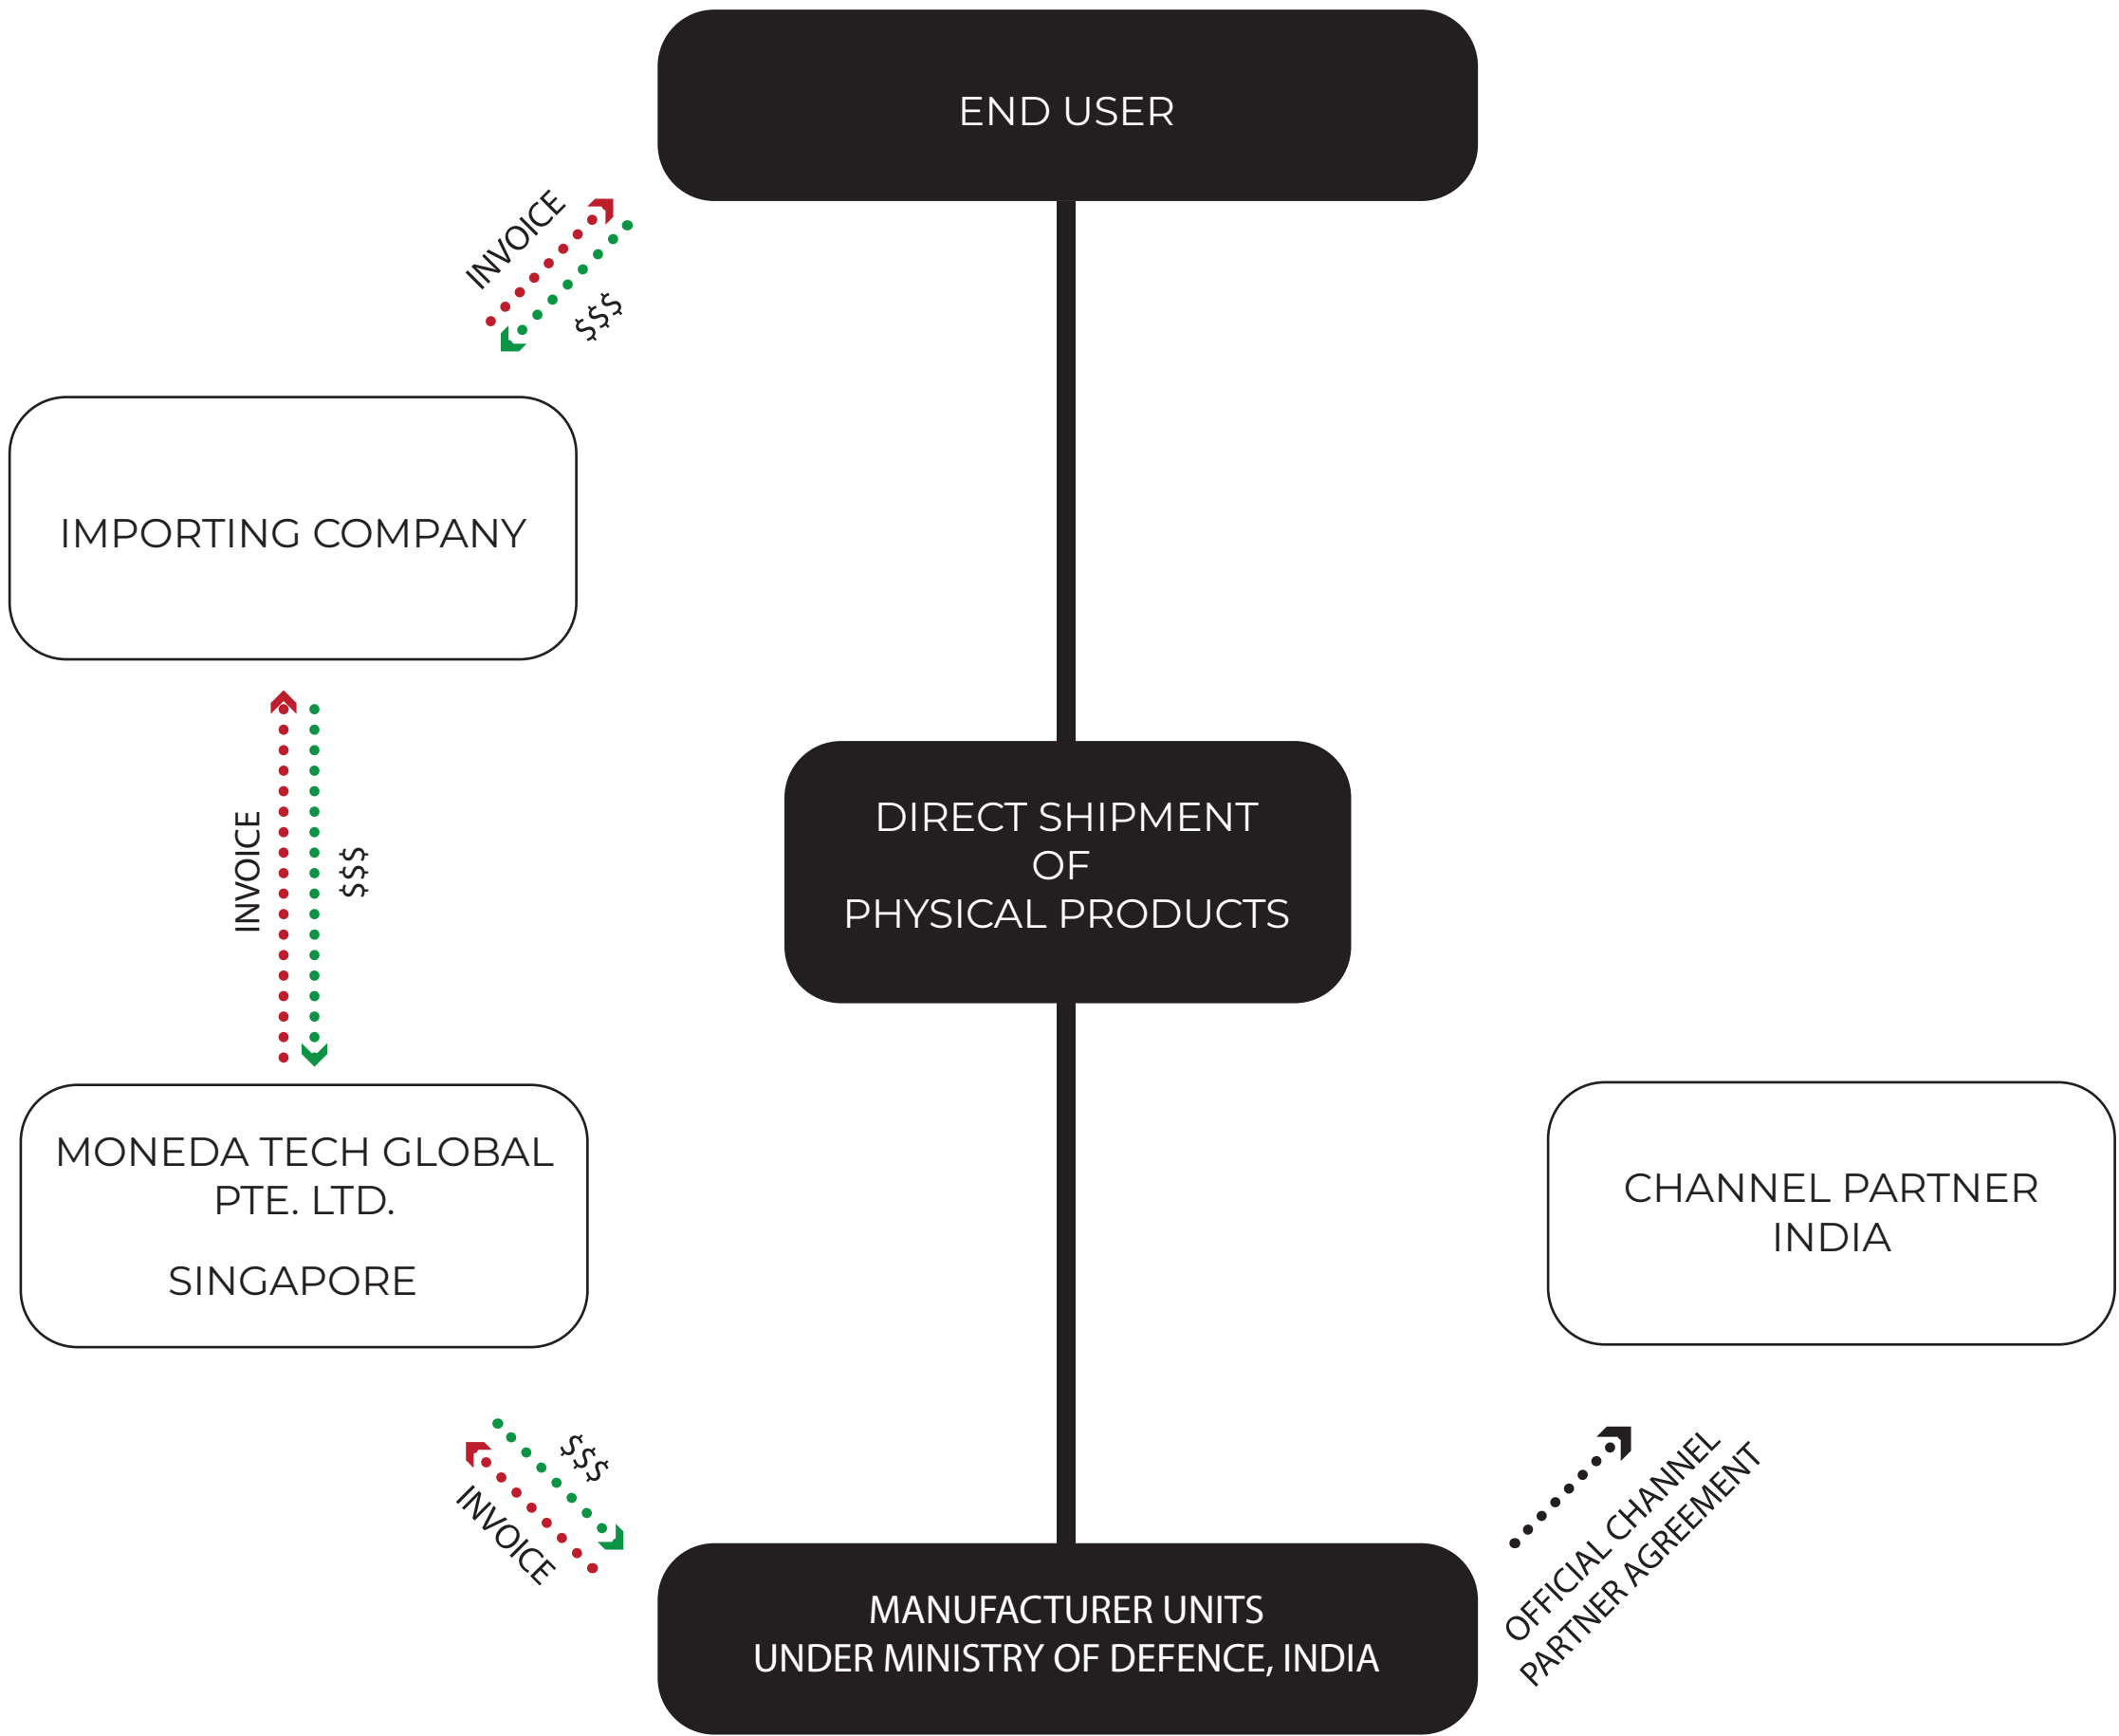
END USER

INVOICE

$$$

IMPORTING COMPANY

INVOICE

$$$

DIRECT SHIPMENT
OF
PHYSICAL PRODUCTS

MONEDA TECH GLOBAL
PTE. LTD.

SINGAPORE

CHANNEL PARTNER
INDIA

$$$

INVOICE

OFFICIAL CHANNEL
PARTNER AGREEMENT

MANUFACTURER UNITS
UNDER MINISTRY OF DEFENCE, INDIA